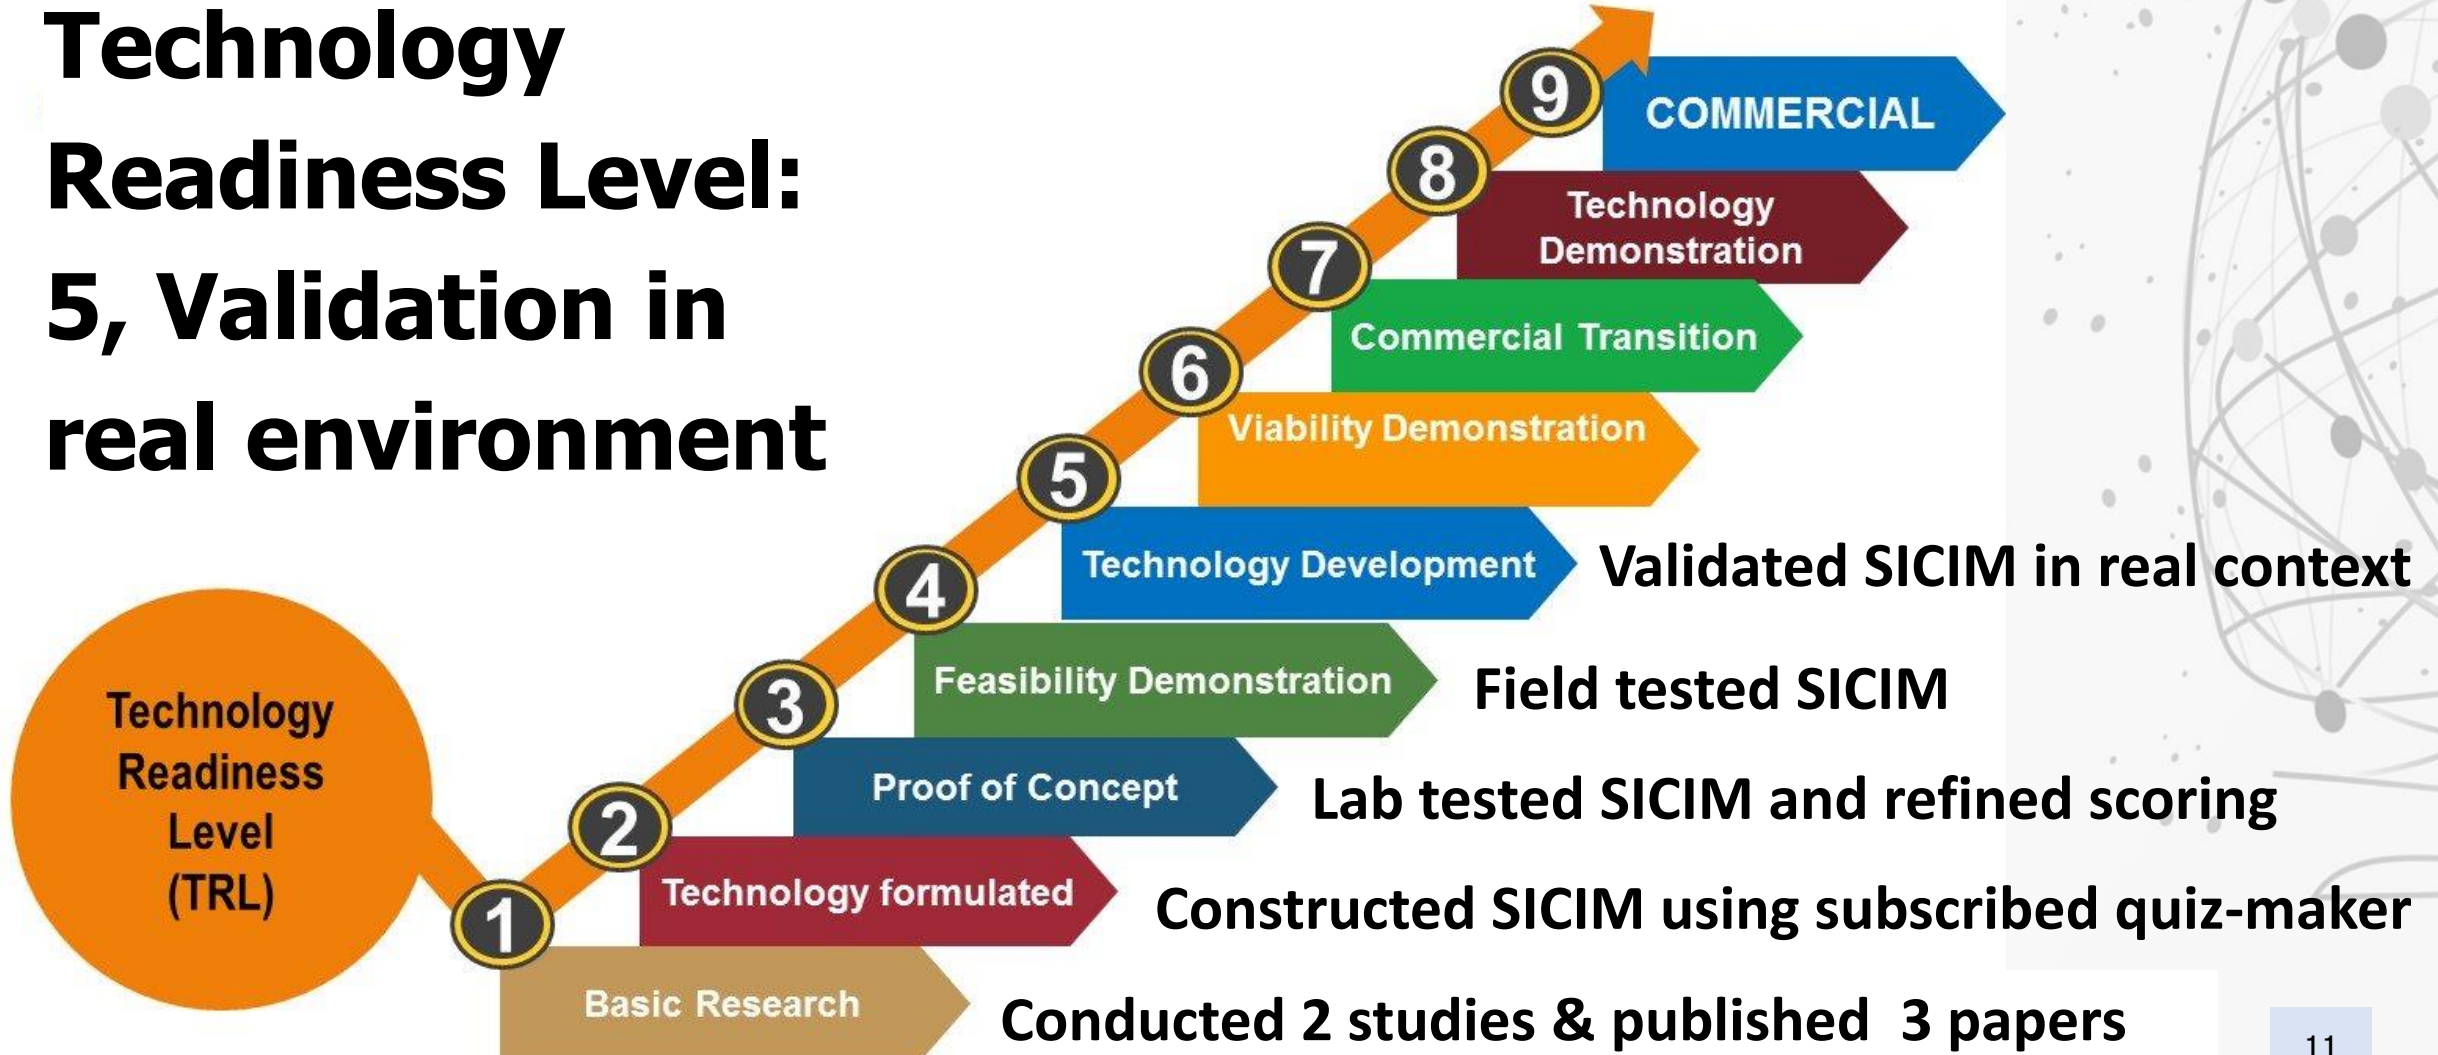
Technology Readiness Level: 5, Validation in real environment

Technology Readiness Level (TRL)

9 COMMERCIAL

8 Technology Demonstration

7 Commercial Transition

6 Viability Demonstration

5 Technology Development Validated SICIM in real context

4 Feasibility Demonstration Field tested SICIM

3 Proof of Concept Lab tested SICIM and refined scoring

2 Technology formulated Constructed SICIM using subscribed quiz-maker

1 Basic Research Conducted 2 studies & published 3 papers

11